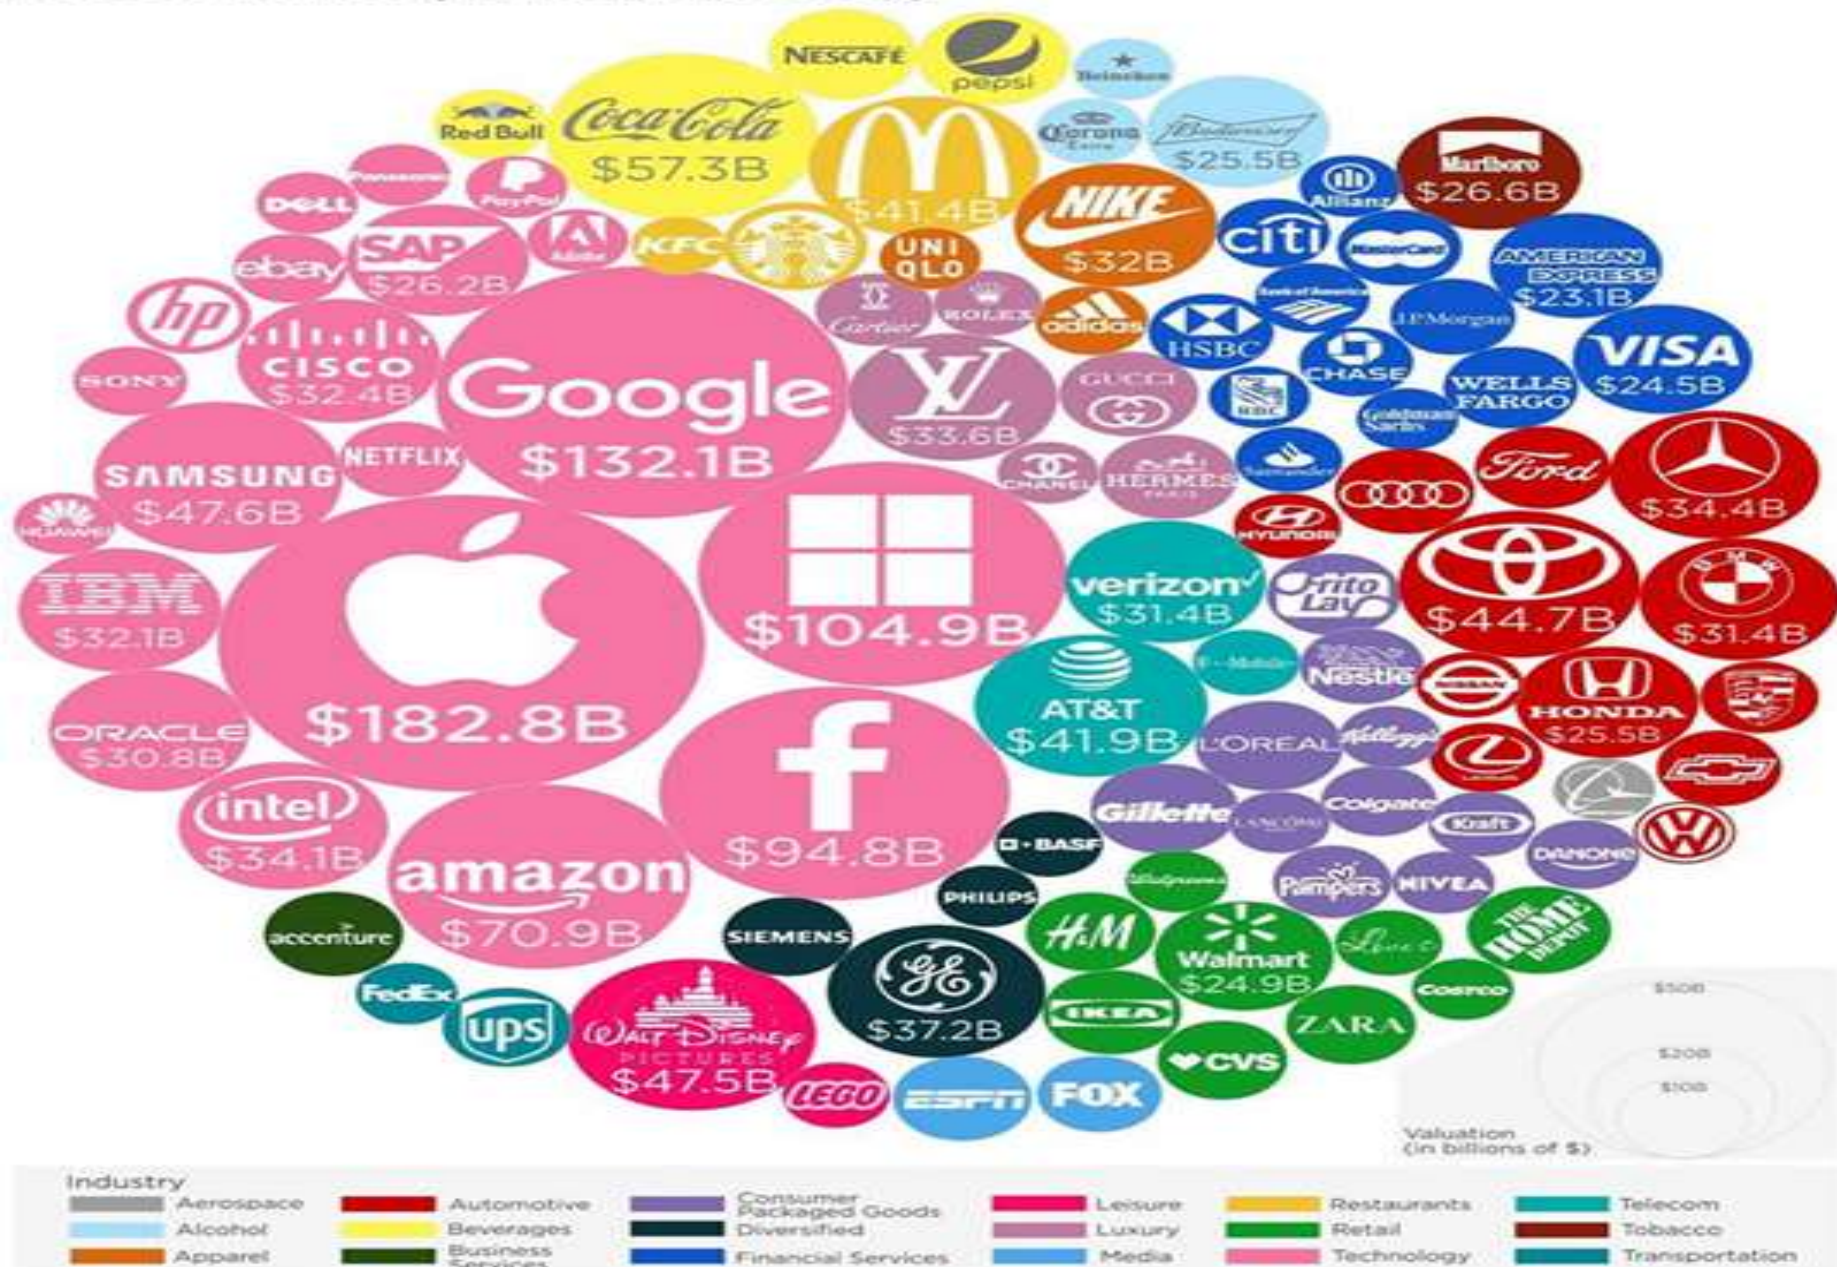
NESCAFÉ
pepsi
Heineken
Red Bull
Coca-Cola
$57.3B
$41.4B
Corona Extra
Budweiser
$25.5B
Marlboro
$26.6B
Panasonic
DELL
PayPal
Adobe
KFC
UNI QLO
NIKE
$32B
Allianz
citi
MasterCard
AMERICAN EXPRESS
$23.1B
ebay
SAP
$26.2B
Cartier
ROLEX
adidas
Bank of America
HSBC
J.P.Morgan
VISA
$24.5B
hp
CISCO
$32.4B
SONY
Google
$132.1B
$33.6B
GUCCI
CHASE
RBC
WELLS FARGO
Goldman Sachs
SAMSUNG
$47.6B
NETFLIX
CHANEL
HERMES PARIS
Santander
Ford
$34.4B
HUAWEI
HYUNDAI
IBM
$32.1B
$104.9B
verizon
$31.4B
Frito Lay
$44.7B
$31.4B
T-Mobile
Nestle
$182.8B
AT&T
$41.9B
NISSAN
HONDA
$25.5B
ORACLE
$30.8B
L'OREAL
Kellogg's
LEXUS
intel
$34.1B
Gillette
LANCOME
Colgate
Kraft
DANONE
$94.8B
BASF
amazon
$70.9B
PHILIPS
Walgreens
Pampers
NIVEA
accenture
SIEMENS
H&M
Walmart
$24.9B
Lowe's
THE HOME DEPOT
FedEx
ups
GE
$37.2B
IKEA
ZARA
COSTCO
$50B
WALT DISNEY PICTURES
$47.5B
CVS
$20B
$10B
LEGO
ESPN
FOX
Valuation (in billions of $)
Industry
Aerospace
Automotive
Consumer Packaged Goods
Leisure
Restaurants
Telecom
Alcohol
Beverages
Diversified
Luxury
Retail
Tobacco
Apparel
Business Services
Financial Services
Media
Technology
Transportation